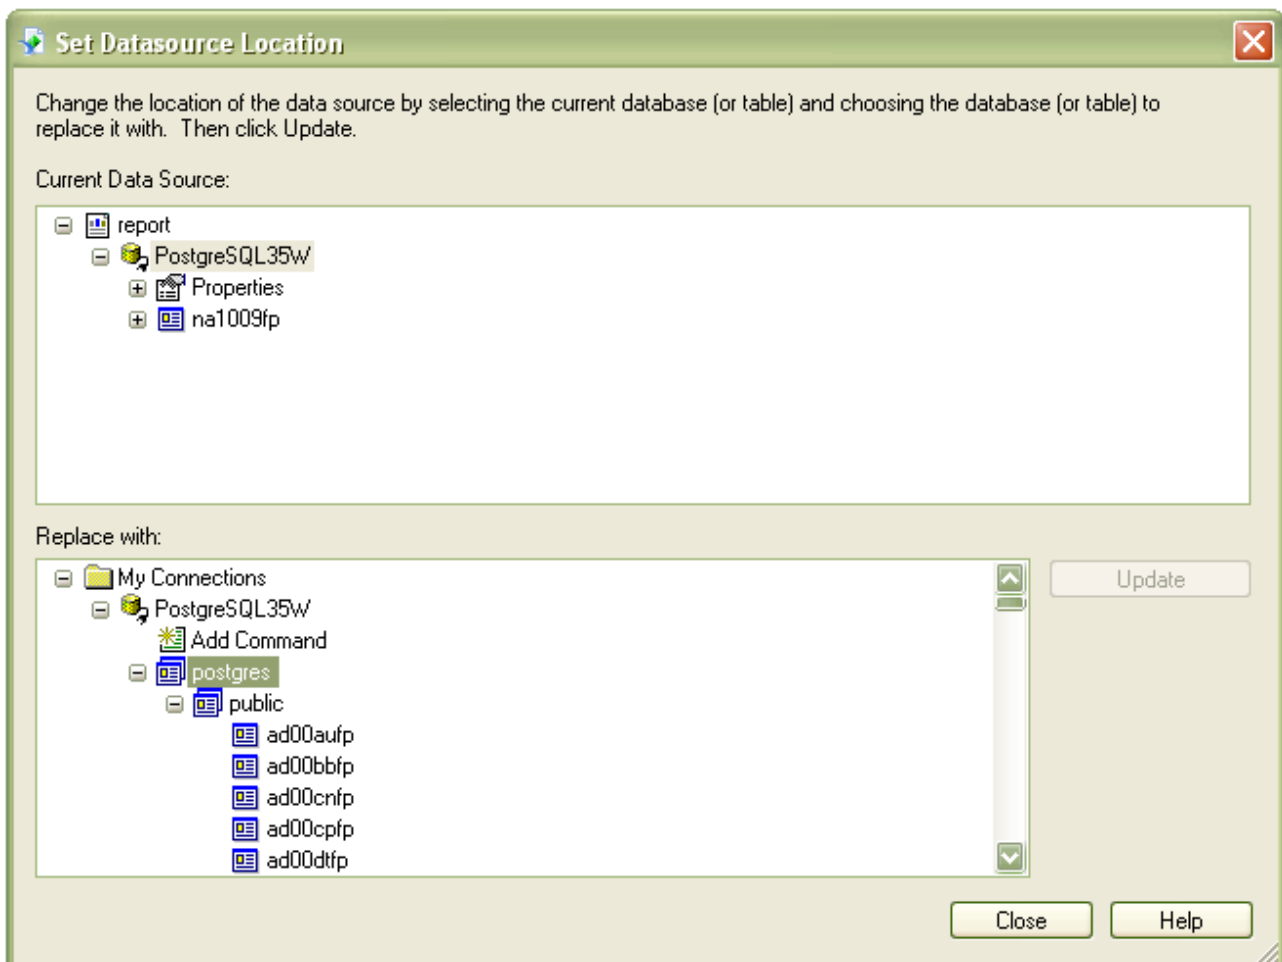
Set Datasource Location

Change the location of the data source by selecting the current database (or table) and choosing the database (or table) to replace it with. Then click Update.

Current Data Source:

report
PostgreSQL35W
Properties
na1009fp

Replace with:

My Connections
PostgreSQL35W
Add Command
postgres
public
ad00aufp
ad00bbfp
ad00cnfp
ad00cpfp
ad00dtfp

Update

Close
Help